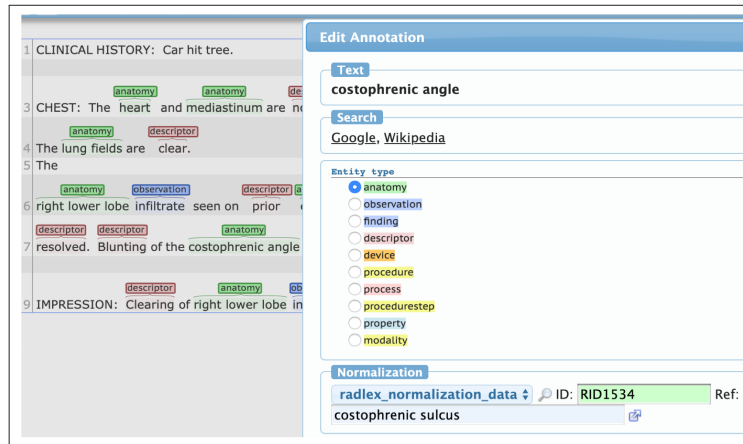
1 CLINICAL HISTORY: Car hit tree.

anatomy anatomy de
3 CHEST: The heart and mediastinum are n

anatomy descriptor
4 The lung fields are clear.
5 The

anatomy observation descriptor a
6 right lower lobe infiltrate seen on prior

descriptor descriptor anatomy
7 resolved. Blunting of the costophrenic angle

descriptor anatomy ob
9 IMPRESSION: Clearing of right lower lobe i

Edit Annotation

Text
costophrenic angle

Search
Google, Wikipedia

Entity type
anatomy
observation
finding
descriptor
device
procedure
process
procedurestep
property
modality

Normalization
radlex_normalization_data ID: RID1534 Ref:
costophrenic sulcus